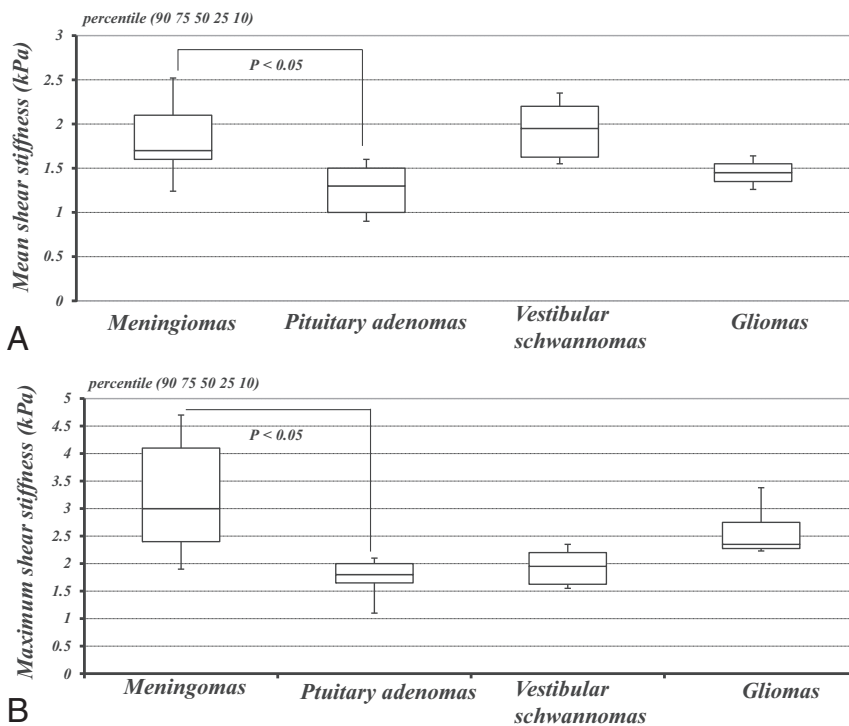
percentile (90 75 50 25 10)

Mean shear stiffness (kPa)

3
2.5
2
1.5
1
0.5
0

P < 0.05

Meningiomas

Pituitary adenomas

Vestibular schwannomas

Gliomas

A

percentile (90 75 50 25 10)

Maximum shear stiffness (kPa)

5
4.5
4
3.5
3
2.5
2
1.5
1
0.5
0

P < 0.05

Meningomas

Ptuitary adenomas

Vestibular schwannomas

Gliomas

B